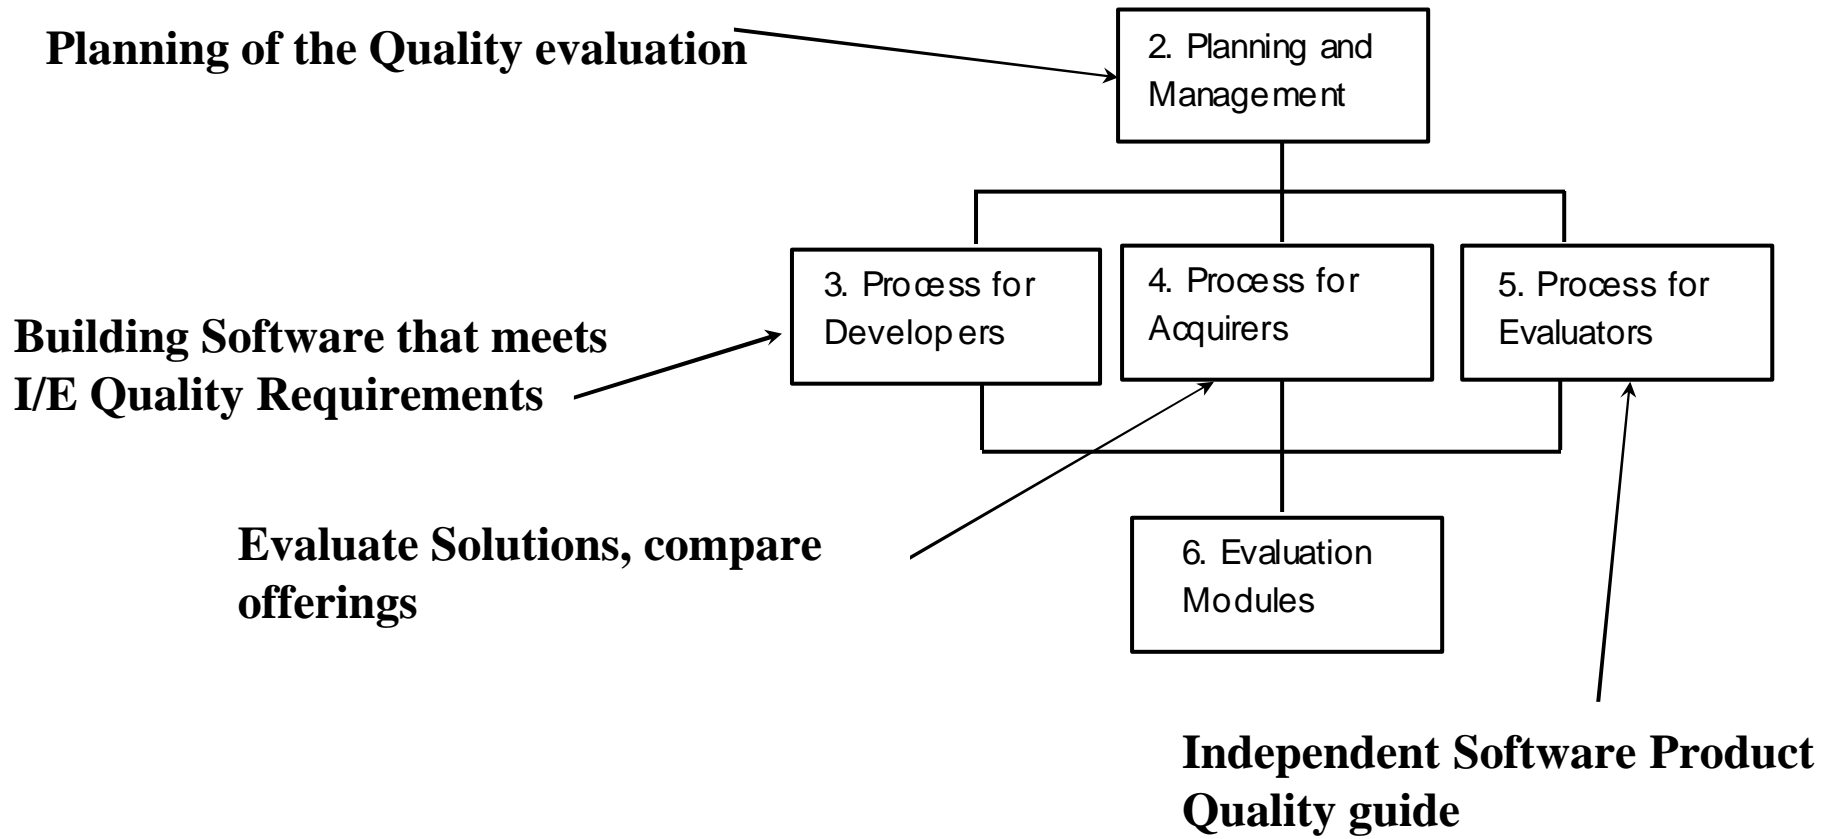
Planning of the Quality evaluation

2. Planning and Management

3. Process for Developers

4. Process for Acquirers

5. Process for Evaluators

Building Software that meets I/E Quality Requirements

Evaluate Solutions, compare offerings

6. Evaluation Modules

Independent Software Product Quality guide